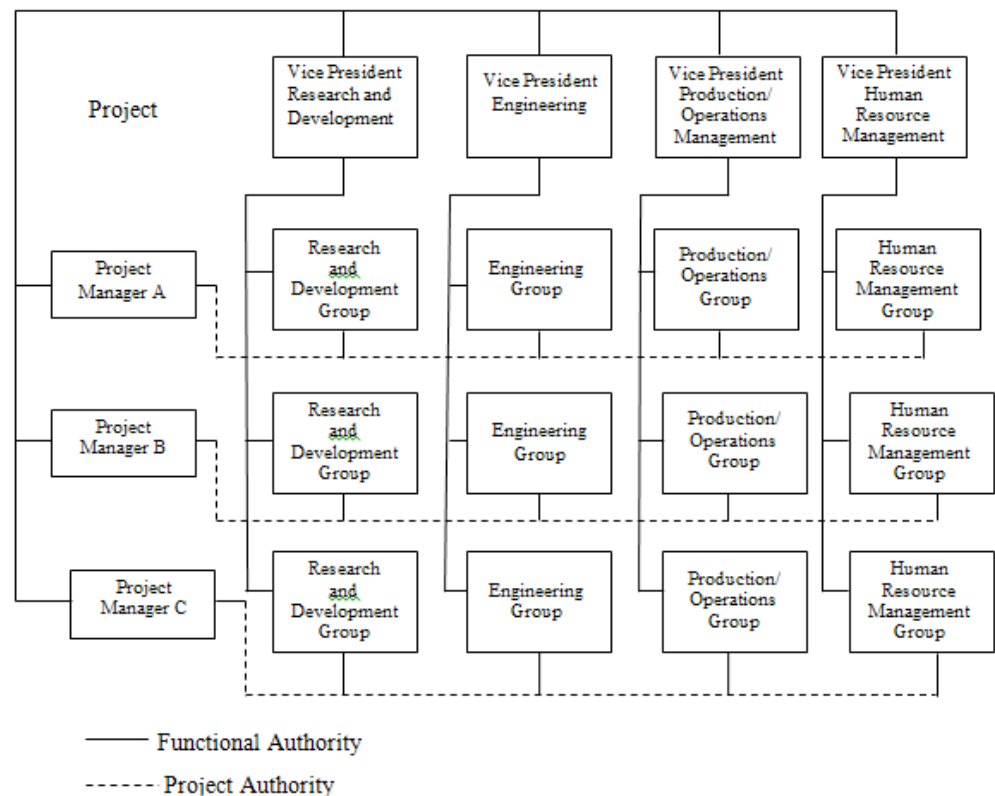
Project

Vice President Research and Development

Vice President Engineering

Vice President Production/ Operations Management

Vice President Human Resource Management

Project Manager A

Research and Development Group

Engineering Group

Production/ Operations Group

Human Resource Management Group

Project Manager B

Research and Development Group

Engineering Group

Production/ Operations Group

Human Resource Management Group

Project Manager C

Research and Development Group

Engineering Group

Production/ Operations Group

Human Resource Management Group

Functional Authority

Project Authority